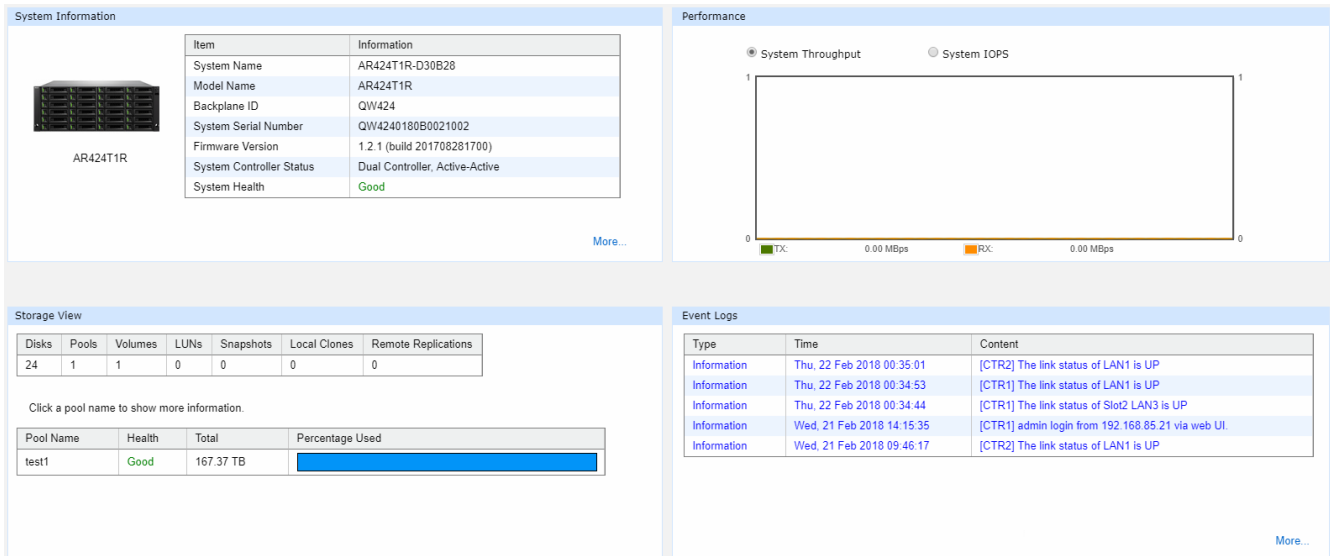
System Information

AR424T1R

| Item | Information |
|---|---|
| System Name | AR424T1R-D30B28 |
| Model Name | AR424T1R |
| Backplane ID | QW424 |
| System Serial Number | QW4240180B0021002 |
| Firmware Version | 1.2.1 (build 201708281700) |
| System Controller Status | Dual Controller, Active-Active |
| System Health | Good |

More...

Performance

System Throughput System IOPS

1 1

0 0

TX: 0.00 MBps RX: 0.00 MBps

Storage View

| Disks | Pools | Volumes | LUNs | Snapshots | Local Clones | Remote Replications |
|---|---|---|---|---|---|---|
| 24 | 1 | 1 | 0 | 0 | 0 | 0 |

Click a pool name to show more information.

| Pool Name | Health | Total | Percentage Used |
|---|---|---|---|
| test1 | Good | 167.37 TB | |

Event Logs

| Type | Time | Content |
|---|---|---|
| Information | Thu, 22 Feb 2018 00:35:01 | [CTR2] The link status of LAN1 is UP |
| Information | Thu, 22 Feb 2018 00:34:53 | [CTR1] The link status of LAN1 is UP |
| Information | Thu, 22 Feb 2018 00:34:44 | [CTR1] The link status of Slot2 LAN3 is UP |
| Information | Wed, 21 Feb 2018 14:15:35 | [CTR1] admin login from 192.168.85.21 via web UI. |
| Information | Wed, 21 Feb 2018 09:46:17 | [CTR2] The link status of LAN1 is UP |

More...